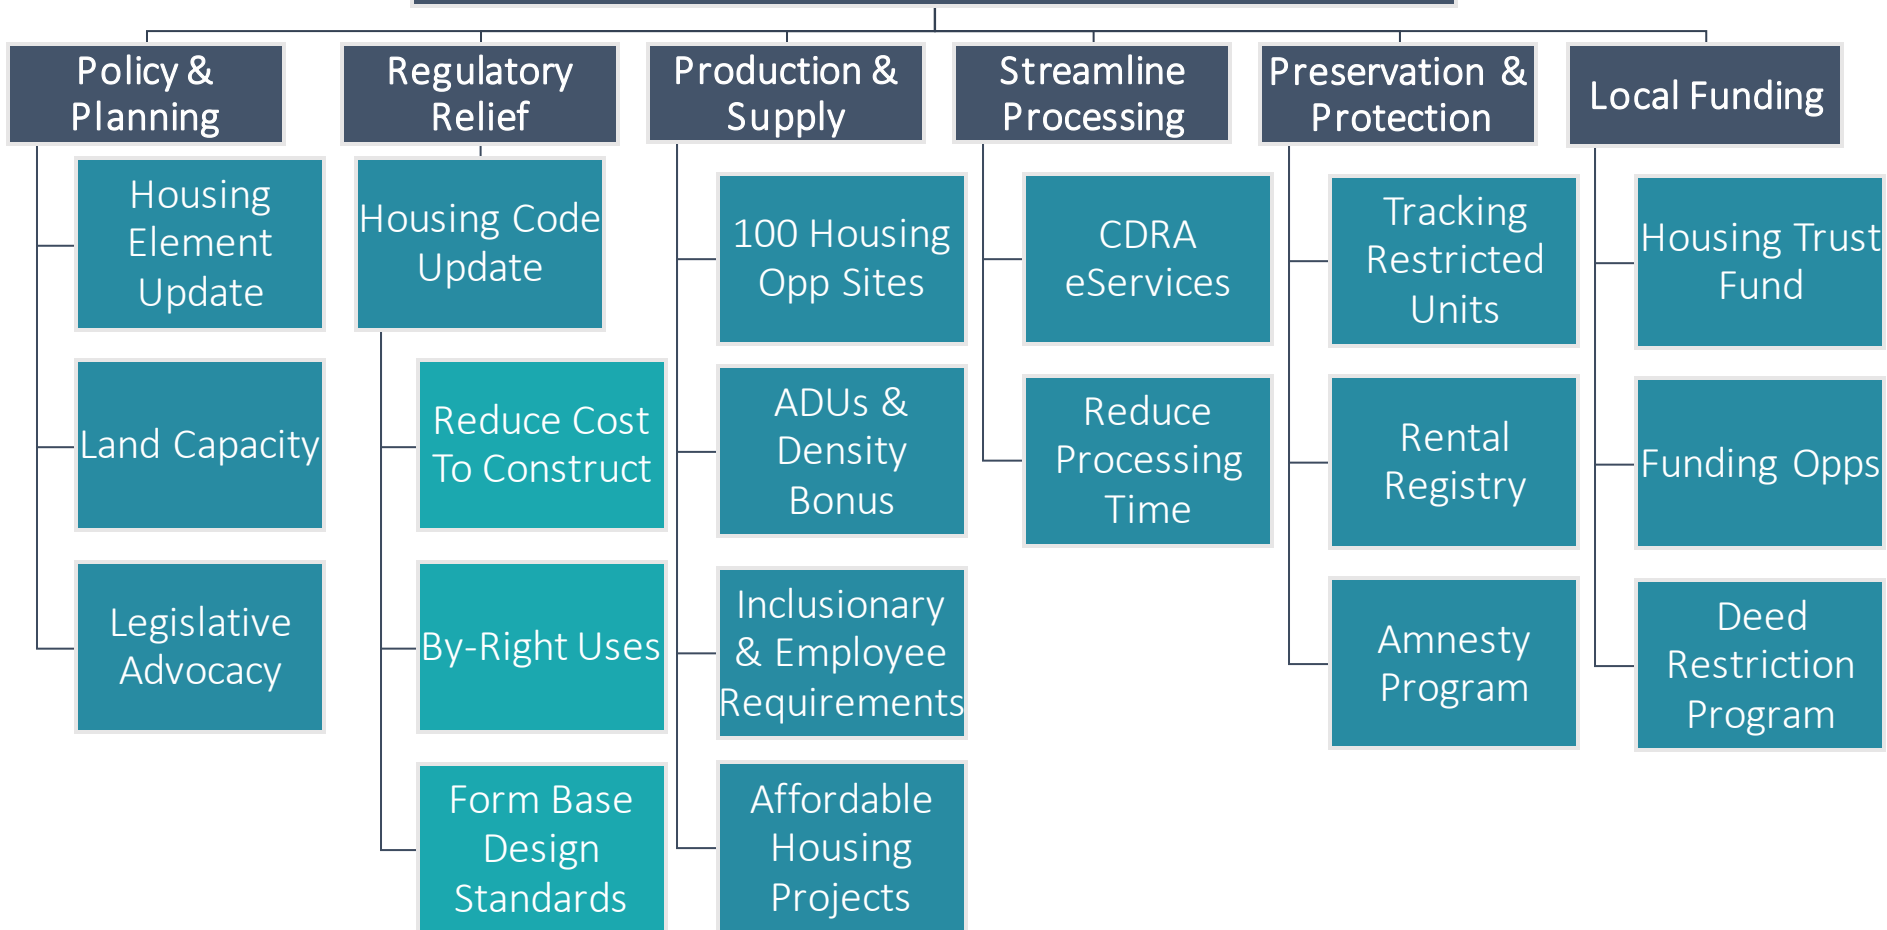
Policy & Planning

Housing Element Update

Land Capacity

Legislative Advocacy

Regulatory Relief

Housing Code Update

Reduce Cost To Construct

By-Right Uses

Form Base Design Standards

Production & Supply

100 Housing Opp Sites

ADUs & Density Bonus

Inclusionary & Employee Requirements

Affordable Housing Projects

Streamline Processing

CDRA eServices

Reduce Processing Time

Preservation & Protection

Tracking Restricted Units

Rental Registry

Amnesty Program

Local Funding

Housing Trust Fund

Funding Opps

Deed Restriction Program